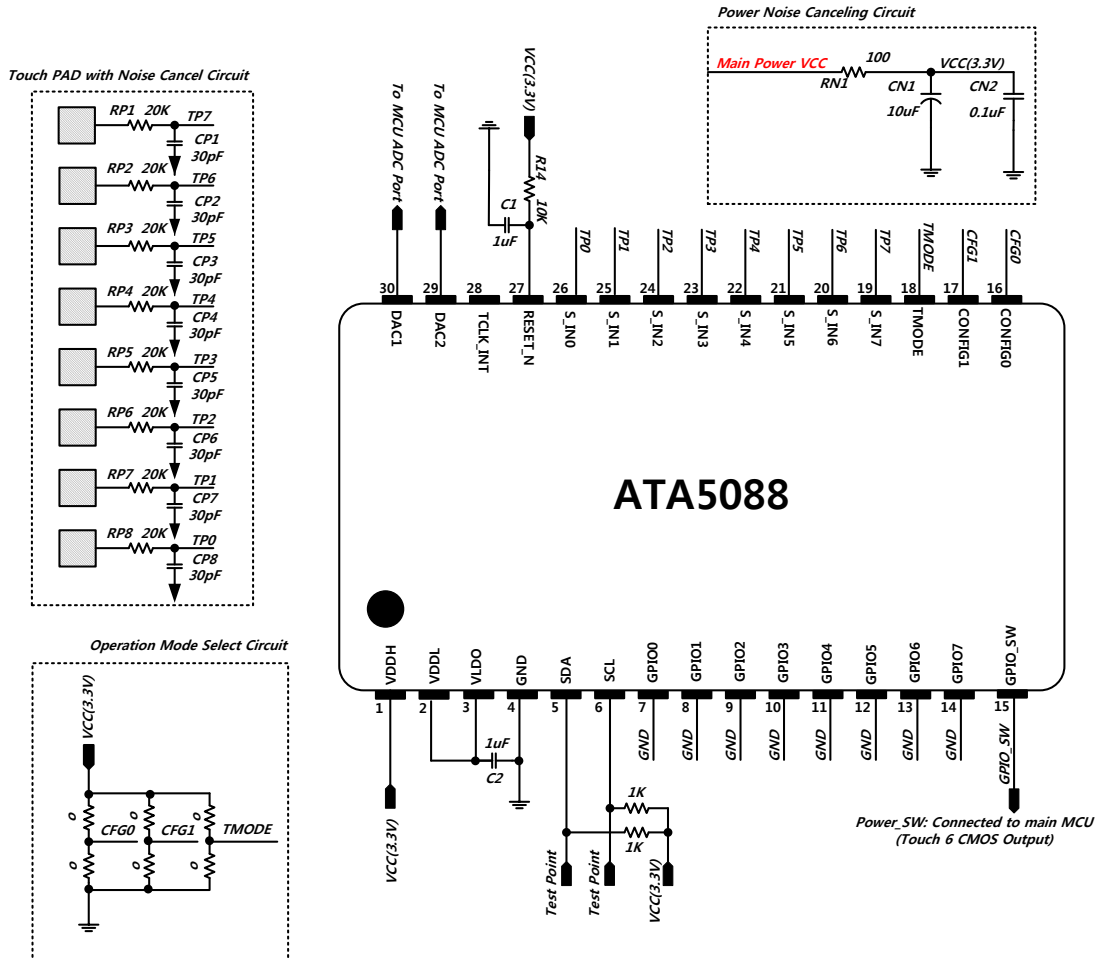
Power Noise Canceling Circuit

Main Power VCC
100
RN1
VCC(3.3V)
CN1
10uF
CN2
0.1uF

Touch PAD with Noise Cancel Circuit

RP1 20K TP7 CP1 30pF
RP2 20K TP6 CP2 30pF
RP3 20K TP5 CP3 30pF
RP4 20K TP4 CP4 30pF
RP5 20K TP3 CP5 30pF
RP6 20K TP2 CP6 30pF
RP7 20K TP1 CP7 30pF
RP8 20K TP0 CP8 30pF

To MCU ADC Port
To MCU ADC Port
VCC(3.3V)
R14
10K
C1
1uF

TP0 TP1 TP2 TP3 TP4 TP5 TP6 TP7 TMODE CFG1 CFG0

30 29 28 27 26 25 24 23 22 21 20 19 18 17 16
DAC1 DAC2 TCLK_INT RESET_N S_IN0 S_IN1 S_IN2 S_IN3 S_IN4 S_IN5 S_IN6 S_IN7 TMODE CONFIG1 CONFIG0

ATA5088

VDDH VDDL VLDO GND SDA SCL GPIO0 GPIO1 GPIO2 GPIO3 GPIO4 GPIO5 GPIO6 GPIO7 GPIO_SW
1 2 3 4 5 6 7 8 9 10 11 12 13 14 15

GND GND GND GND GND GND GND GND
GPIO_SW

1uF
C2
VCC(3.3V)
1K
1K
Test Point
Test Point
VCC(3.3V)

Power_SW: Connected to main MCU
(Touch 6 CMOS Output)

Operation Mode Select Circuit

VCC(3.3V)
o
o
CFG0
CFG1
TMODE
o
o